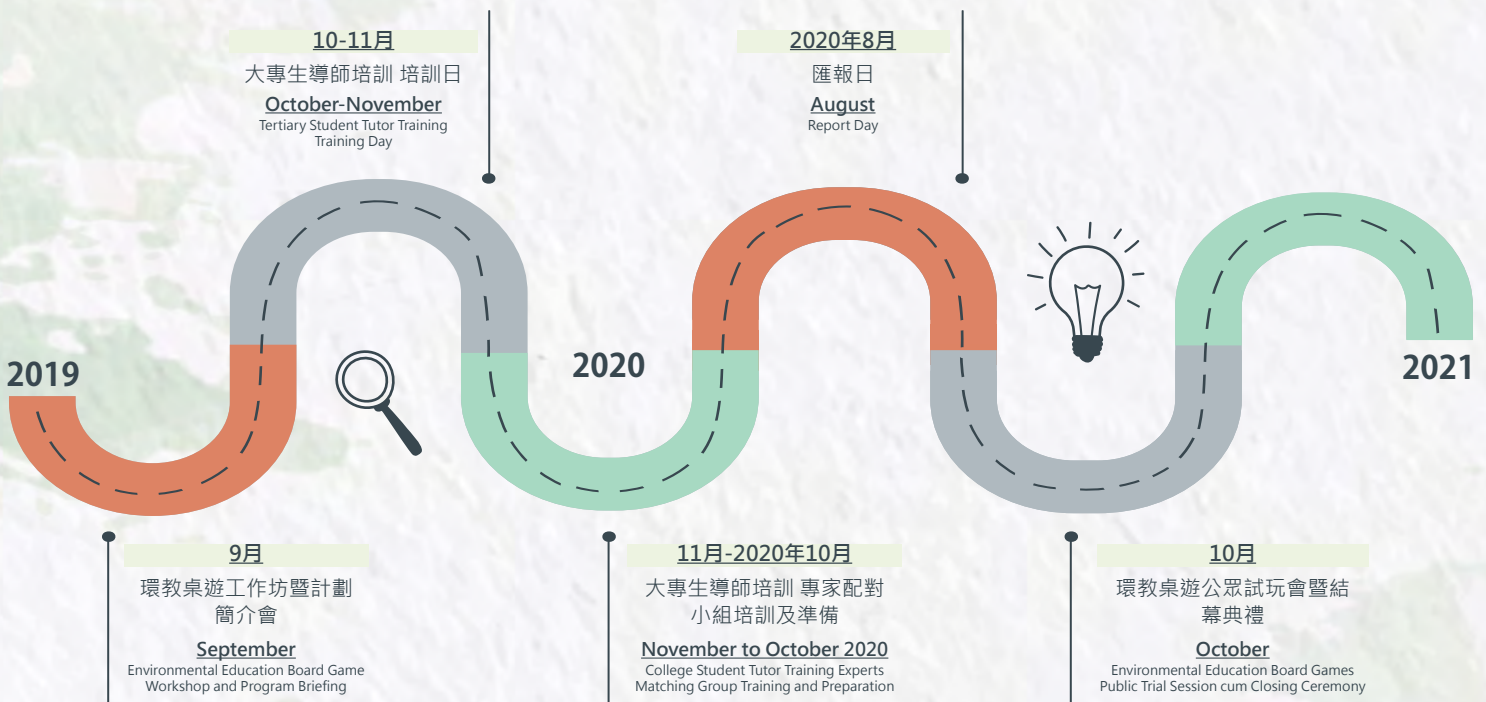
10-11月
大專生導師培訓 培訓日
October-November
Tertiary Student Tutor Training Training Day

2020年8月
匯報日
August
Report Day

2019

2020

2021

9月
環教桌遊工作坊暨計劃簡介會
September
Environmental Education Board Game Workshop and Program Briefing

11月-2020年10月
大專生導師培訓 專家配對小組培訓及準備
November to October 2020
College Student Tutor Training Experts Matching Group Training and Preparation

10月
環教桌遊公眾試玩會暨結幕典禮
October
Environmental Education Board Games Public Trial Session cum Closing Ceremony